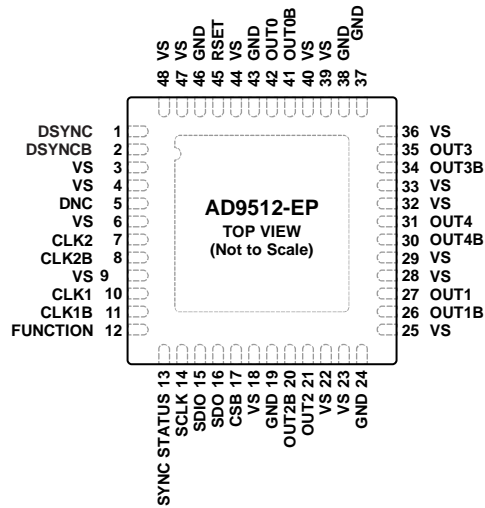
48 VS
47 VS
46 GND
45 RSET
44 VS
43 GND
42 OUT0
41 OUT0B
40 VS
39 VS
38 GND
37 GND

DSYNC 1
DSYNCB 2
VS 3
VS 4
DNC 5
VS 6
CLK2 7
CLK2B 8
VS 9
CLK1 10
CLK1B 11
FUNCTION 12

AD9512-EP
TOP VIEW
(Not to Scale)

36 VS
35 OUT3
34 OUT3B
33 VS
32 VS
31 OUT4
30 OUT4B
29 VS
28 VS
27 OUT1
26 OUT1B
25 VS

SYNC STATUS 13
SCLK 14
SDIO 15
SDO 16
CSB 17
VS 18
GND 19
OUT2B 20
OUT2 21
VS 22
VS 23
GND 24